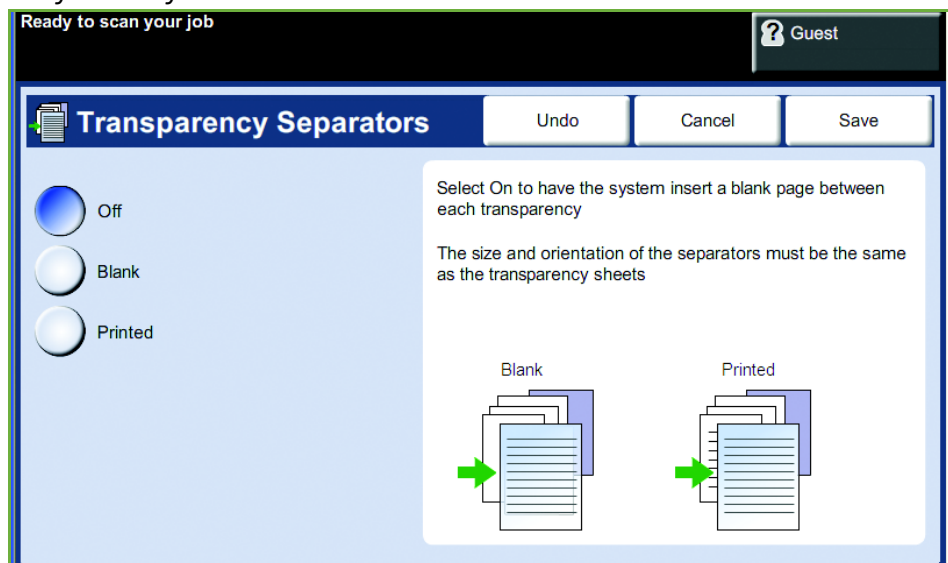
Ready to scan your job

Guest

Transparency Separators

Undo

Cancel

Save

Off

Blank

Printed

Select On to have the system insert a blank page between each transparency

The size and orientation of the separators must be the same as the transparency sheets

Blank

Printed